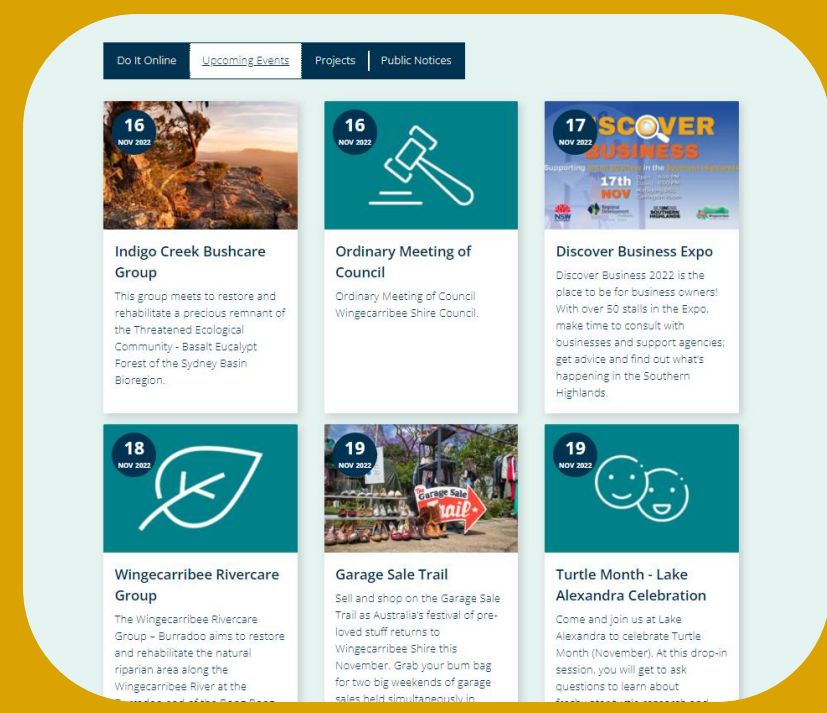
Do It Online | Upcoming Events | Projects | Public Notices

16
NOV 2022

Indigo Creek Bushcare Group

This group meets to restore and rehabilitate a precious remnant of the Threatened Ecological Community - Basalt Eucalypt Forest of the Sydney Basin Bioregion.

16
NOV 2022

Ordinary Meeting of Council

Ordinary Meeting of Council Wingecarribee Shire Council.

17
NOV 2022

DISCOVER BUSINESS
17th NOV

Discover Business Expo

Discover Business 2022 is the place to be for business owners! With over 50 stalls in the Expo, make time to consult with businesses and support agencies; get advice and find out what's happening in the Southern Highlands.

18
NOV 2022

Wingecarribee Rivercare Group

The Wingecarribee Rivercare Group – Burradoo aims to restore and rehabilitate the natural riparian area along the Wingecarribee River at the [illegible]

19
NOV 2022

Garage Sale Trail

Garage Sale Trail

Sell and shop on the Garage Sale Trail as Australia's festival of pre-loved stuff returns to Wingecarribee Shire this November. Grab your bum bag for two big weekends of garage sales held simultaneously in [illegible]

19
NOV 2022

Turtle Month - Lake Alexandra Celebration

Come and join us at Lake Alexandra to celebrate Turtle Month (November). At this drop-in session, you will get to ask questions to learn about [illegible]